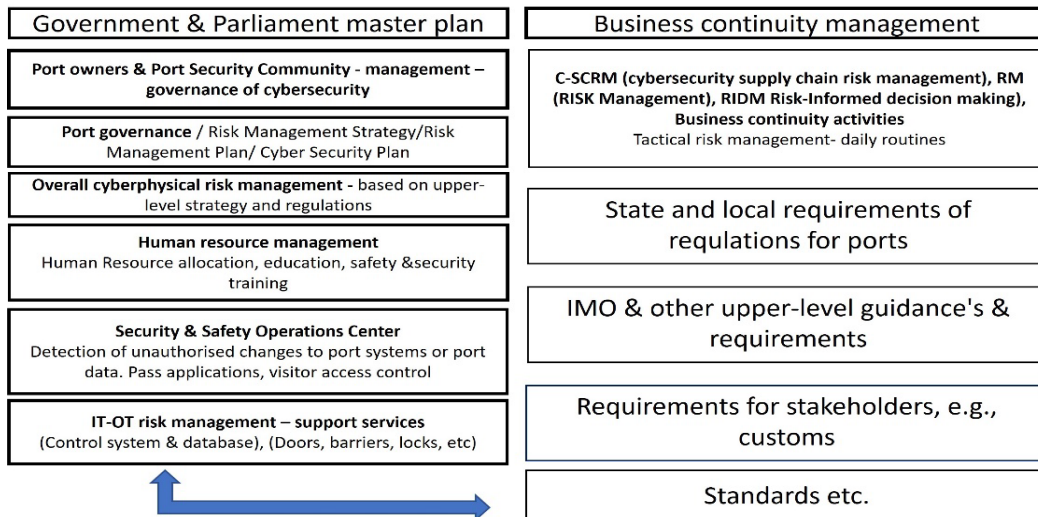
Government & Parliament master plan

Port owners & Port Security Community - management – governance of cybersecurity

Port governance / Risk Management Strategy/Risk Management Plan/ Cyber Security Plan

Overall cyberphysical risk management - based on upper-level strategy and regulations

Human resource management
Human Resource allocation, education, safety &security training

Security & Safety Operations Center
Detection of unauthorised changes to port systems or port data. Pass applications, visitor access control

IT-OT risk management – support services
(Control system & database), (Doors, barriers, locks, etc)

Business continuity management

C-SCRM (cybersecurity supply chain risk management), RM (RISK Management), RIDM Risk-Informed decision making), Business continuity activities
Tactical risk management- daily routines

State and local requirements of requlations for ports

IMO & other upper-level guidance's & requirements

Requirements for stakeholders, e.g., customs

Standards etc.